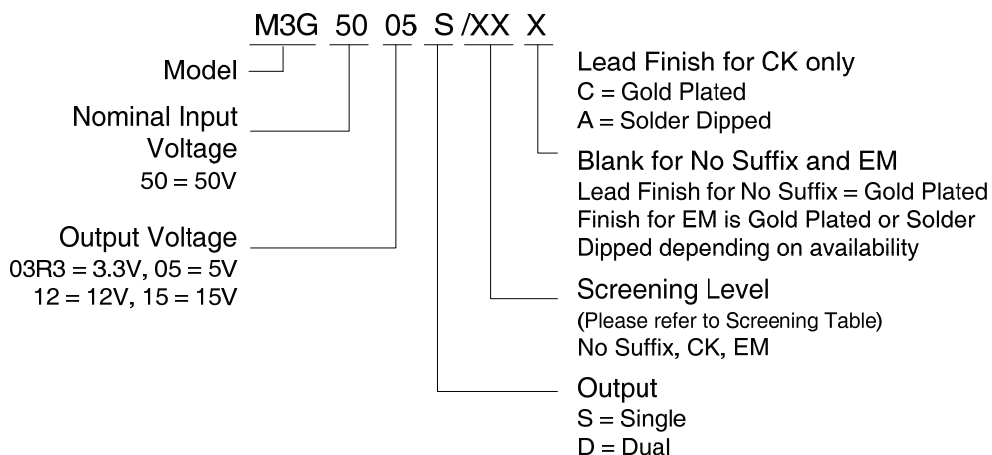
M3G 50 05 S /XX X

Model

Nominal Input Voltage
50 = 50V

Output Voltage
03R3 = 3.3V, 05 = 5V
12 = 12V, 15 = 15V

Lead Finish for CK only
C = Gold Plated
A = Solder Dipped

Blank for No Suffix and EM
Lead Finish for No Suffix = Gold Plated
Finish for EM is Gold Plated or Solder Dipped depending on availability

Screening Level
(Please refer to Screening Table)
No Suffix, CK, EM

Output
S = Single
D = Dual